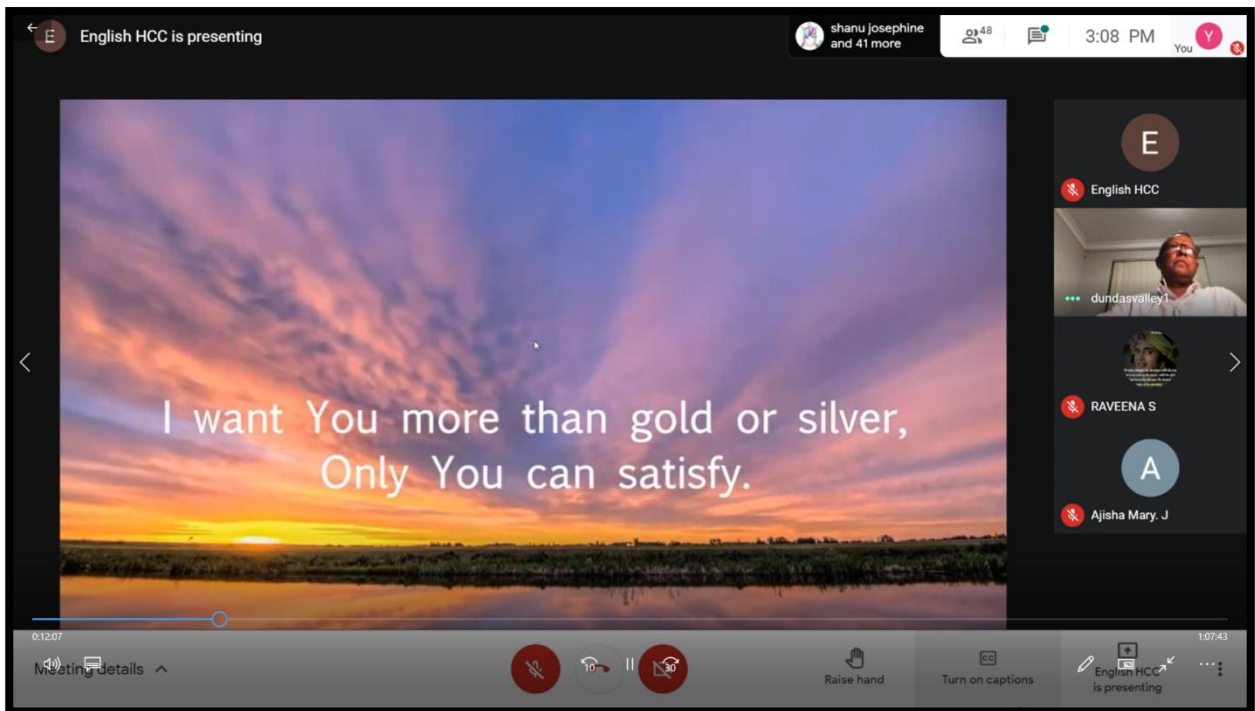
E English HCC is presenting

shanu josephine and 41 more

48

3:08 PM

Y You

E

English HCC

dundasvalley1

RAVEENA S

A

Ajisha Mary. J

I want You more than gold or silver, Only You can satisfy.

0:12:07

1:07:43

Meeting details

10

30

Raise hand

Turn on captions

English HCC is presenting